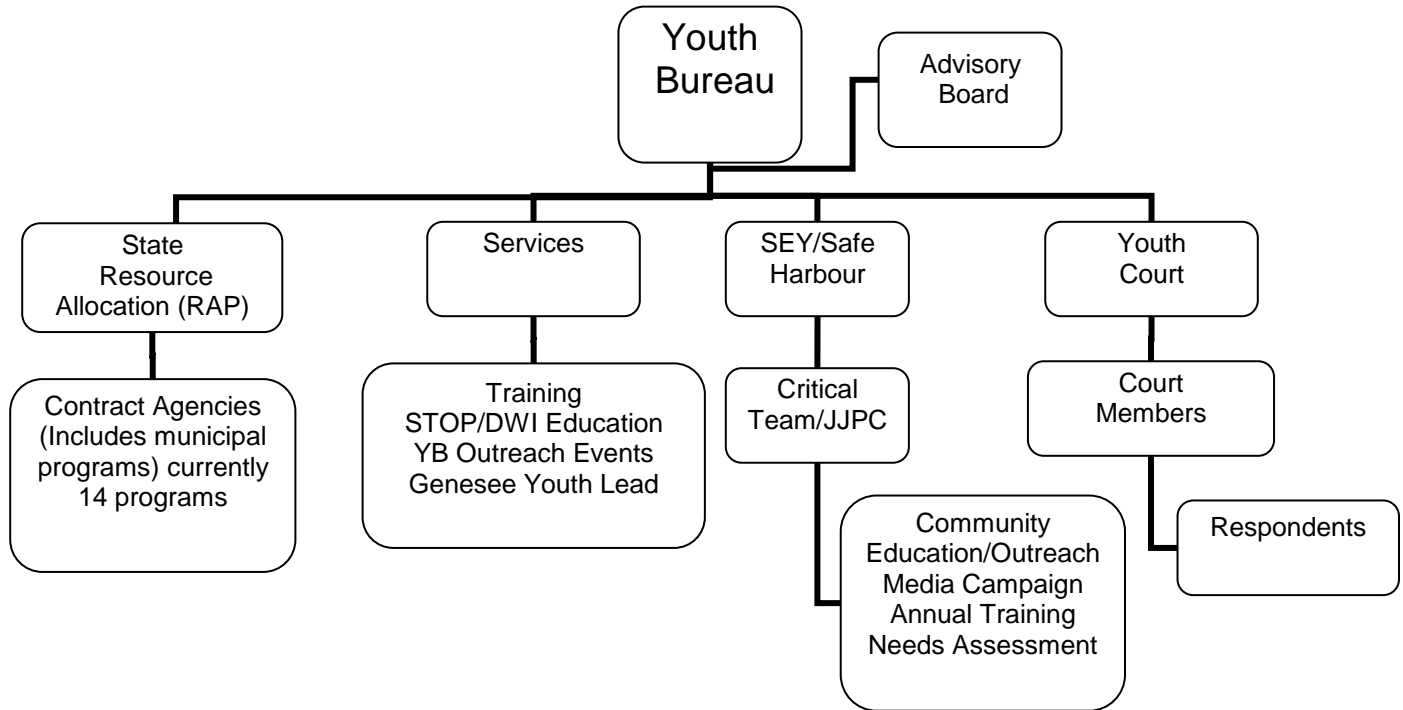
Youth Bureau

Advisory Board

State Resource Allocation (RAP)

Contract Agencies (Includes municipal programs) currently 14 programs

Services

Training
STOP/DWI Education
YB Outreach Events
Genesee Youth Lead

SEY/Safe Harbour

Critical Team/JJPC

Community Education/Outreach
Media Campaign
Annual Training
Needs Assessment

Youth Court

Court Members

Respondents